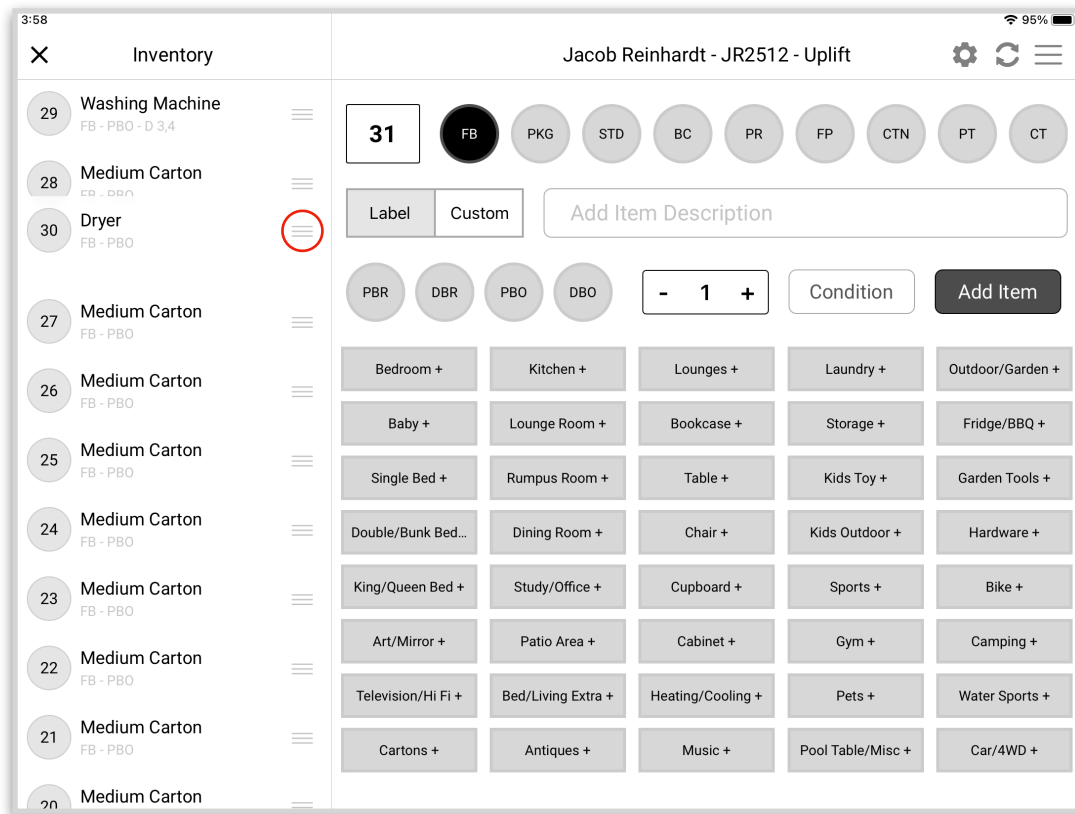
3:58

95%

Inventory

29 Washing Machine
FB - PBO - D 3,4

28 Medium Carton
FB - PBO

30 Dryer
FB - PBO

27 Medium Carton
FB - PBO

26 Medium Carton
FB - PBO

25 Medium Carton
FB - PBO

24 Medium Carton
FB - PBO

23 Medium Carton
FB - PBO

22 Medium Carton
FB - PBO

21 Medium Carton
FB - PBO

20 Medium Carton

Jacob Reinhardt - JR2512 - Uplift

31

FB PKG STD BC PR FP CTN PT CT

Label Custom

Add Item Description

PBR DBR PBO DBO

- 1 +

Condition

Add Item

| Bedroom + | Kitchen + | Lounges + | Laundry + | Outdoor/Garden + |
|---|---|---|---|---|
| Baby + | Lounge Room + | Bookcase + | Storage + | Fridge/BBQ + |
| Single Bed + | Rumpus Room + | Table + | Kids Toy + | Garden Tools + |
| Double/Bunk Bed... | Dining Room + | Chair + | Kids Outdoor + | Hardware + |
| King/Queen Bed + | Study/Office + | Cupboard + | Sports + | Bike + |
| Art/Mirror + | Patio Area + | Cabinet + | Gym + | Camping + |
| Television/Hi Fi + | Bed/Living Extra + | Heating/Cooling + | Pets + | Water Sports + |
| Cartons + | Antiques + | Music + | Pool Table/Misc + | Car/4WD + |